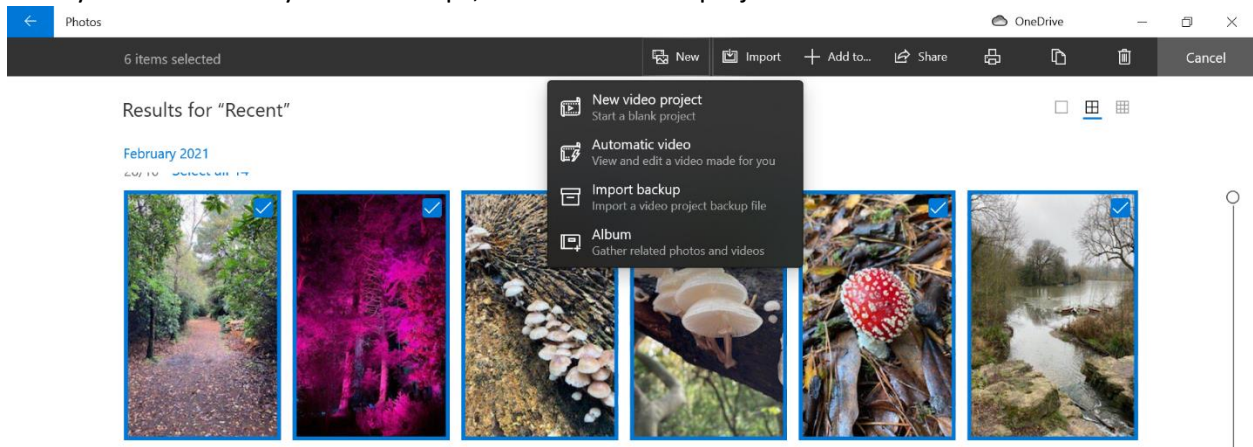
Photos

OneDrive

6 items selected

New

Import

Add to...

Share

Cancel

Results for "Recent"

February 2021

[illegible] Select all 14

New video project
Start a blank project

Automatic video
View and edit a video made for you

Import backup
Import a video project backup file

Album
Gather related photos and videos